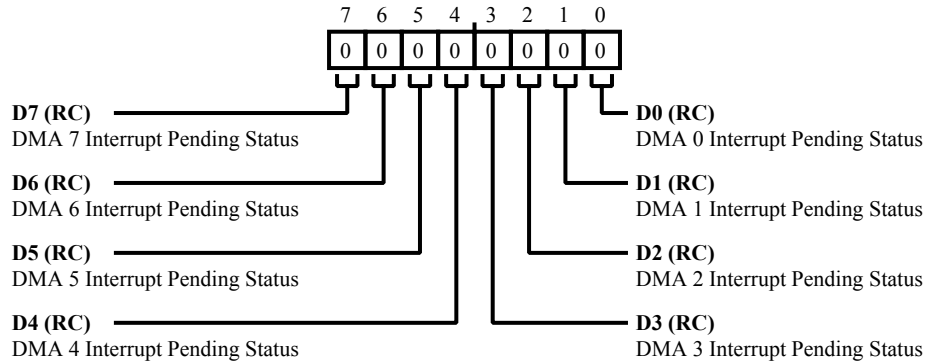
7 6 5 4 3 2 1 0

| 0 | 0 | 0 | 0 | 0 | 0 | 0 | 0 |
|---|---|---|---|---|---|---|---|

D7 (RC)
DMA 7 Interrupt Pending Status

D6 (RC)
DMA 6 Interrupt Pending Status

D5 (RC)
DMA 5 Interrupt Pending Status

D4 (RC)
DMA 4 Interrupt Pending Status

D0 (RC)
DMA 0 Interrupt Pending Status

D1 (RC)
DMA 1 Interrupt Pending Status

D2 (RC)
DMA 2 Interrupt Pending Status

D3 (RC)
DMA 3 Interrupt Pending Status